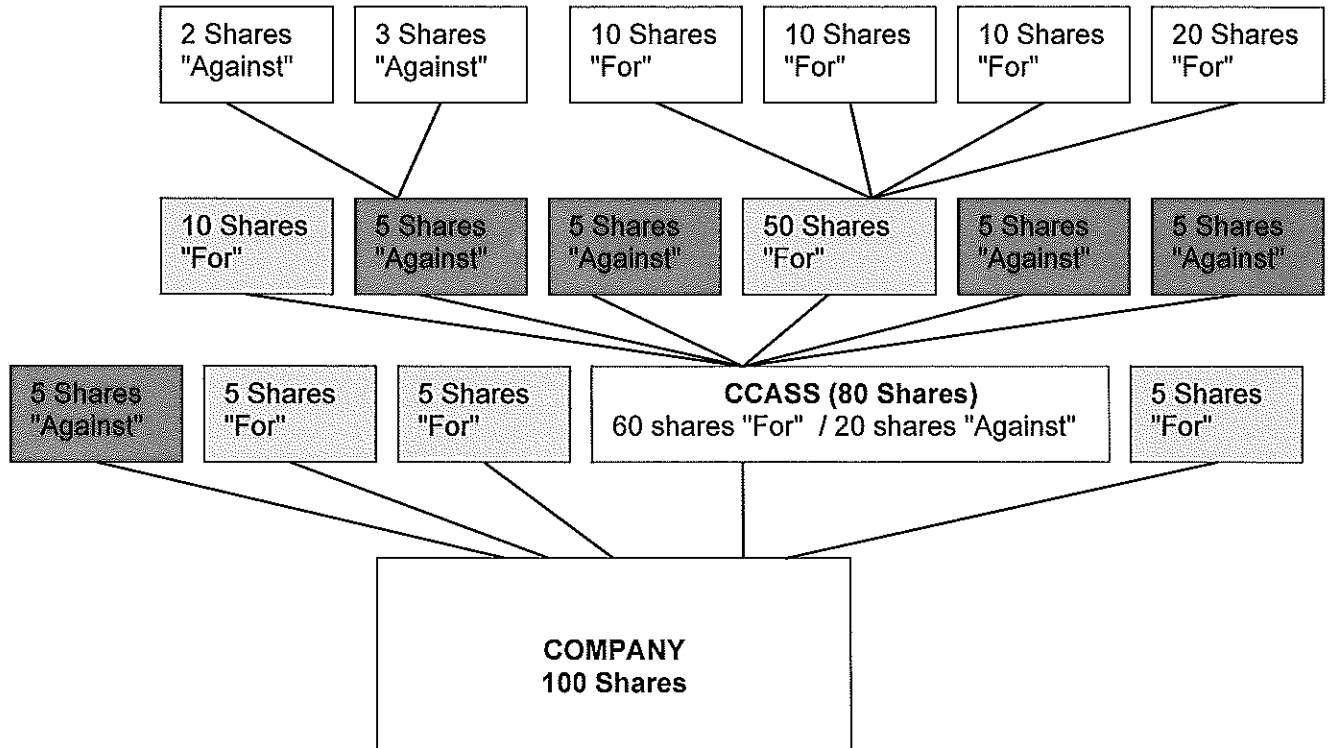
2 Shares "Against"

3 Shares "Against"

10 Shares "For"

10 Shares "For"

10 Shares "For"

20 Shares "For"

10 Shares "For"

5 Shares "Against"

5 Shares "Against"

50 Shares "For"

5 Shares "Against"

5 Shares "Against"

5 Shares "Against"

5 Shares "For"

5 Shares "For"

**CCASS (80 Shares)**
60 shares "For" / 20 shares "Against"

5 Shares "For"

**COMPANY**
**100 Shares**